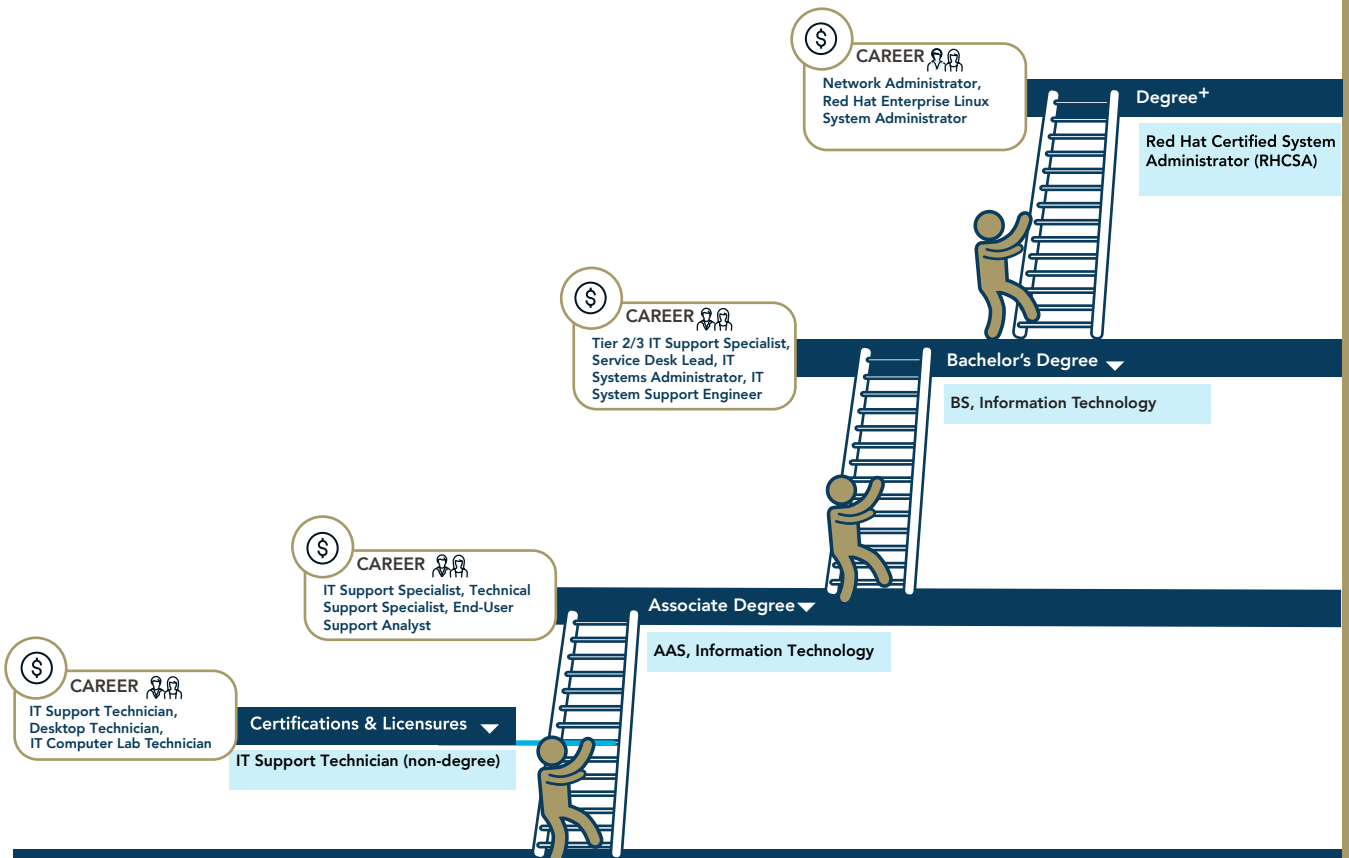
CAREER
Network Administrator, Red Hat Enterprise Linux System Administrator

Degree+

Red Hat Certified System Administrator (RHCSA)

CAREER
Tier 2/3 IT Support Specialist, Service Desk Lead, IT Systems Administrator, IT System Support Engineer

Bachelor's Degree

BS, Information Technology

CAREER
IT Support Specialist, Technical Support Specialist, End-User Support Analyst

Associate Degree

AAS, Information Technology

CAREER
IT Support Technician, Desktop Technician, IT Computer Lab Technician

Certifications & Licensures

IT Support Technician (non-degree)